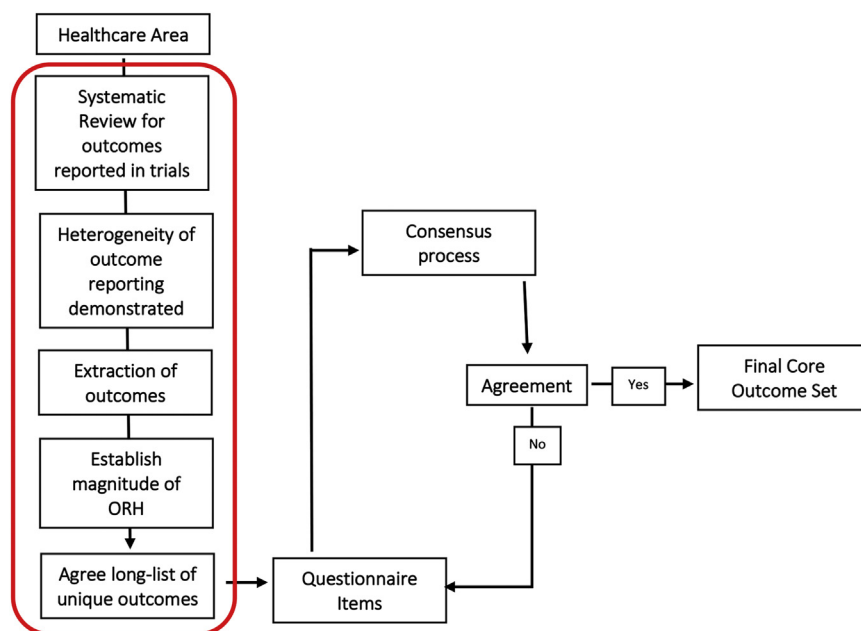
Healthcare Area

Systematic Review for outcomes reported in trials

Heterogeneity of outcome reporting demonstrated

Extraction of outcomes

Establish magnitude of ORH

Agree long-list of unique outcomes

Questionnaire Items

Consensus process

Agreement

Yes

Final Core Outcome Set

No